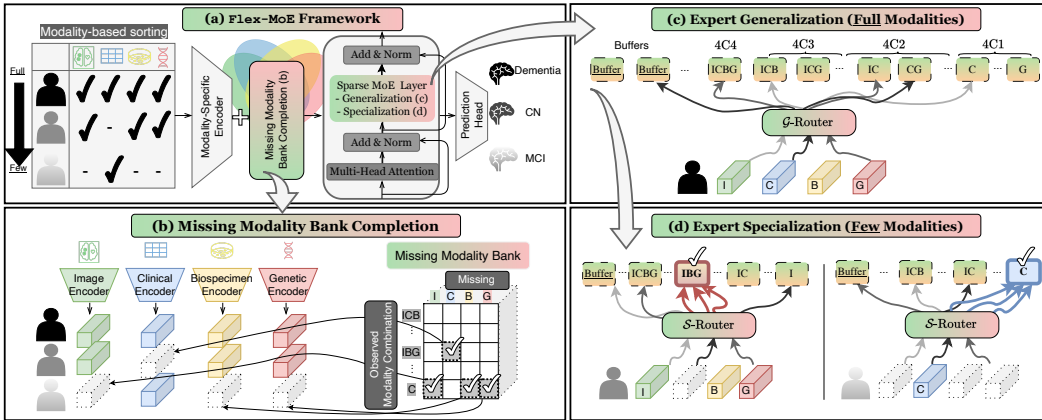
(a) Flex-MoE Framework

Modality-based sorting

Full

Few

- -

- - -

Modality-Specific Encoder

Missing Modality Bank Completion (b)

Add & Norm

Sparse MoE Layer
- Generalization (c)
- Specialization (d)

Add & Norm

Multi-Head Attention

Prediction Head

Dementia

CN

MCI

(c) Expert Generalization (Full Modalities)

Buffers

4C4

4C3

4C2

4C1

Buffer

Buffer

ICBG

ICB

ICG

IC

CG

C

G

$\mathcal{G}$-Router

I

C

B

G

(b) Missing Modality Bank Completion

Image Encoder

Clinical Encoder

Biospecimen Encoder

Genetic Encoder

Missing Modality Bank

Missing

I C B G

ICB

IBG

C

Observed Modality Combination

(d) Expert Specialization (Few Modalities)

Buffer

ICBG

IBG

IC

I

Buffer

ICB

IC

C

$\mathcal{S}$-Router

$\mathcal{S}$-Router

I

B

G

C